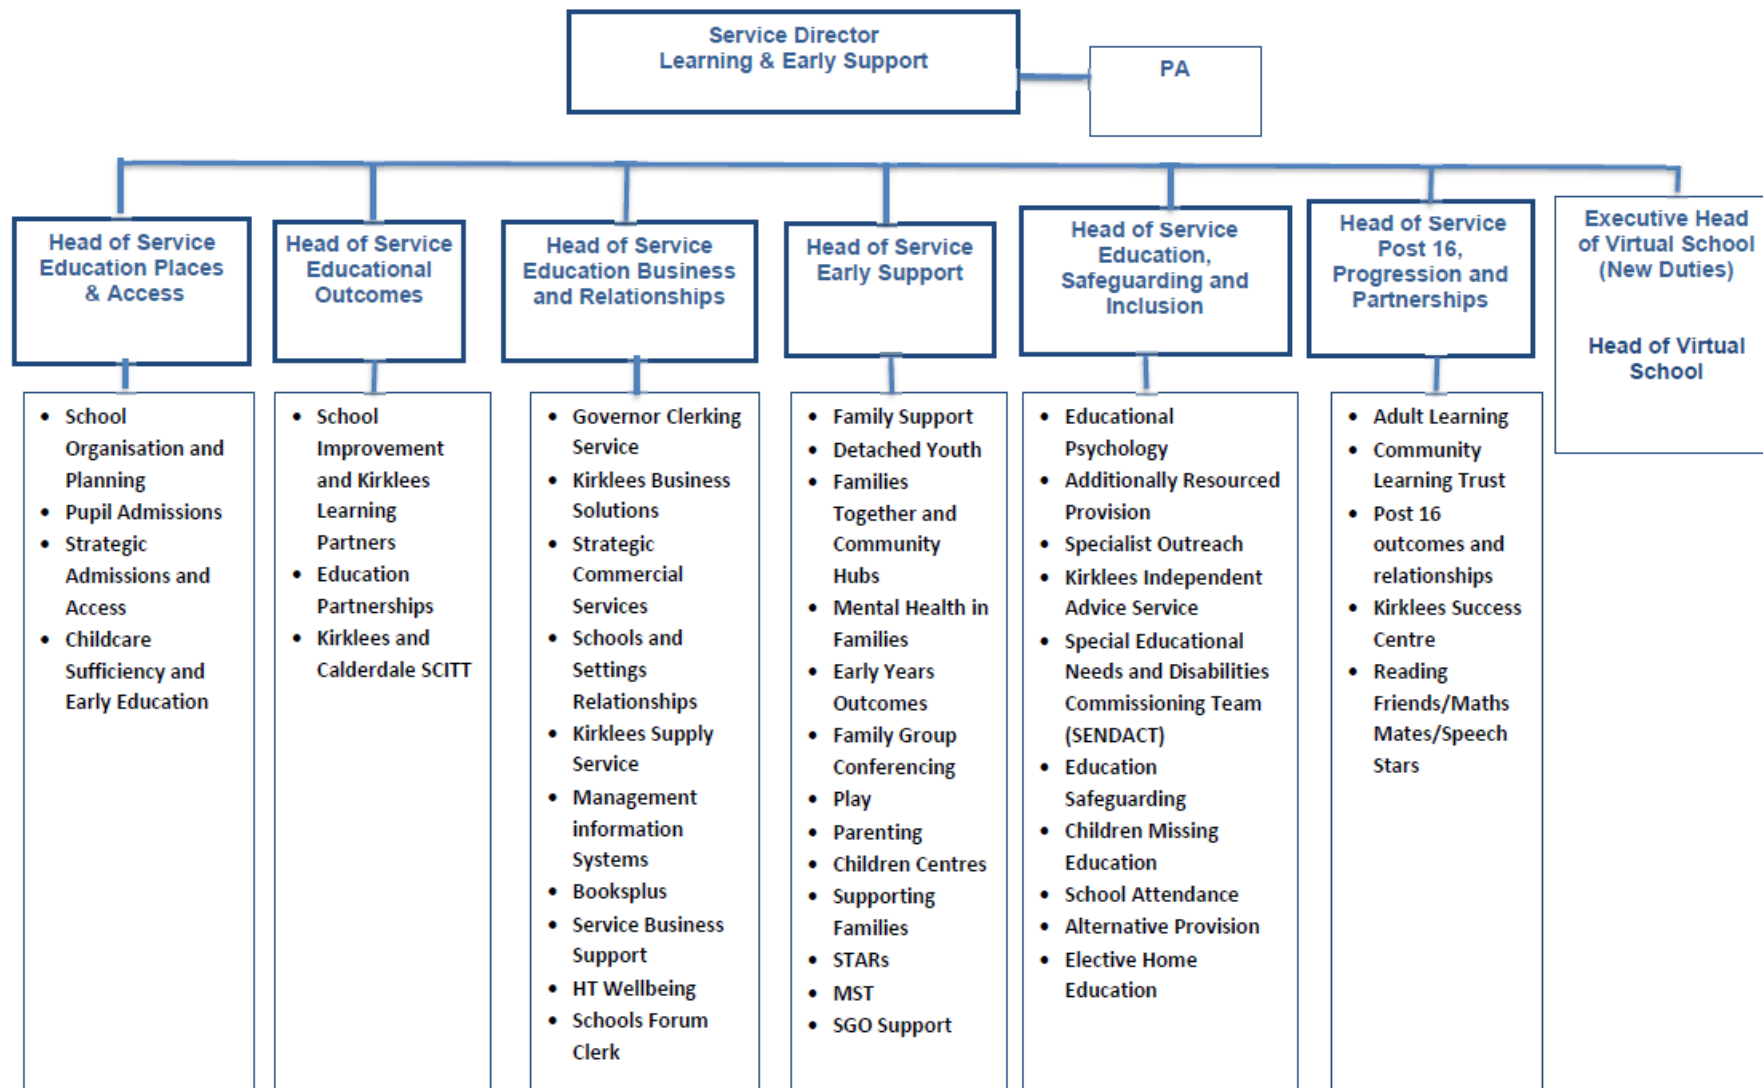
Service Director
Learning & Early Support

PA

Head of Service Education Places & Access

- School Organisation and Planning
- Pupil Admissions
- Strategic Admissions and Access
- Childcare Sufficiency and Early Education

Head of Service Educational Outcomes

- School Improvement and Kirklees Learning Partners
- Education Partnerships
- Kirklees and Calderdale SCITT

Head of Service Education Business and Relationships

- Governor Clerking Service
- Kirklees Business Solutions
- Strategic Commercial Services
- Schools and Settings Relationships
- Kirklees Supply Service
- Management information Systems
- Booksplus
- Service Business Support
- HT Wellbeing
- Schools Forum Clerk

Head of Service Early Support

- Family Support
- Detached Youth
- Families Together and Community Hubs
- Mental Health in Families
- Early Years Outcomes
- Family Group Conferencing
- Play
- Parenting
- Children Centres
- Supporting Families
- STARs
- MST
- SGO Support

Head of Service Education, Safeguarding and Inclusion

- Educational Psychology
- Additionally Resourced Provision
- Specialist Outreach
- Kirklees Independent Advice Service
- Special Educational Needs and Disabilities Commissioning Team (SENDACT)
- Education Safeguarding
- Children Missing Education
- School Attendance
- Alternative Provision
- Elective Home Education

Head of Service Post 16, Progression and Partnerships

- Adult Learning
- Community Learning Trust
- Post 16 outcomes and relationships
- Kirklees Success Centre
- Reading Friends/Maths Mates/Speech Stars

Executive Head of Virtual School (New Duties)

Head of Virtual School